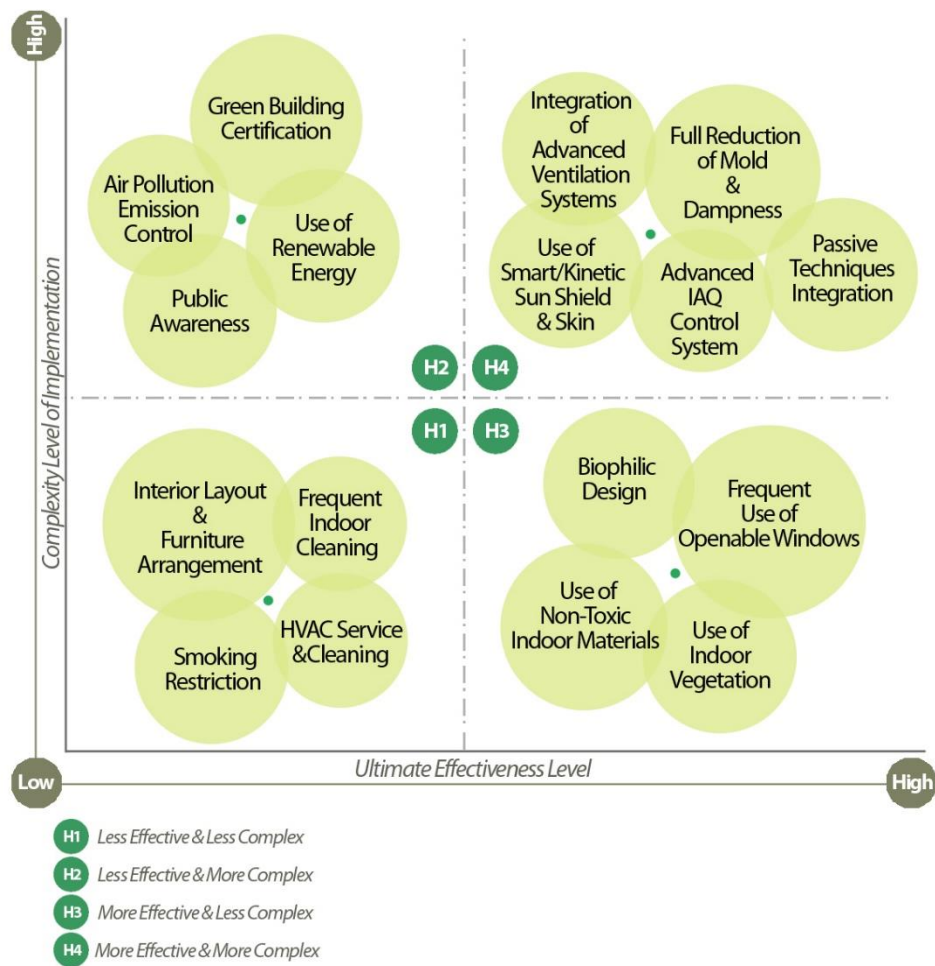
High

Complexity Level of Implementation

Green Building Certification

Air Pollution Emission Control

Use of Renewable Energy

Public Awareness

Integration of Advanced Ventilation Systems

Full Reduction of Mold & Dampness

Use of Smart/Kinetic Sun Shield & Skin

Advanced IAQ Control System

Passive Techniques Integration

H2 H4

H1 H3

Interior Layout & Furniture Arrangement

Frequent Indoor Cleaning

Smoking Restriction

HVAC Service &Cleaning

Biophilic Design

Frequent Use of Openable Windows

Use of Non-Toxic Indoor Materials

Use of Indoor Vegetation

Low

Ultimate Effectiveness Level

High

H1 Less Effective & Less Complex

H2 Less Effective & More Complex

H3 More Effective & Less Complex

H4 More Effective & More Complex